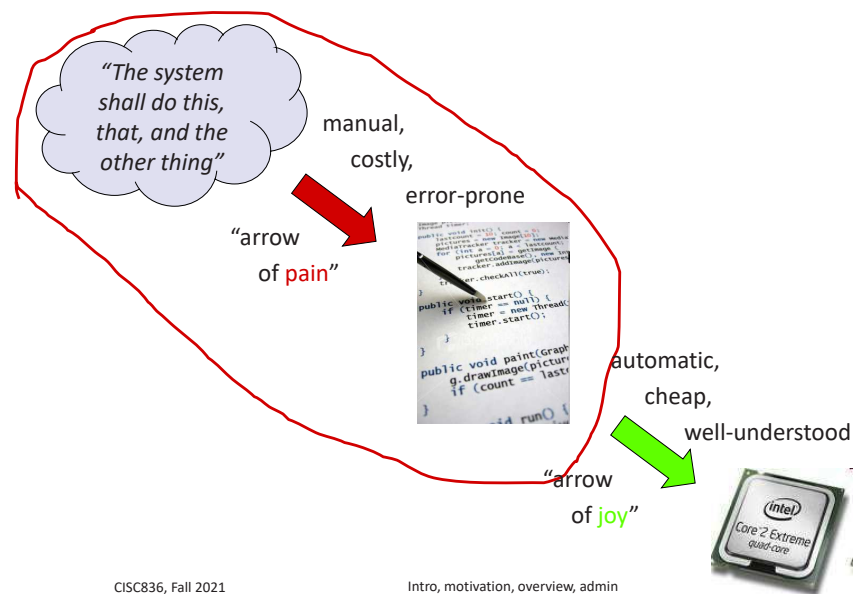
"The system shall do this, that, and the other thing"

manual, costly, error-prone

"arrow of pain"

public void start() {
if (timer == null) {
timer = new Thread(
timer.start();
}

public void paint(Graph
g.drawImage(pictur
if (count == last

automatic, cheap, well-understood

"arrow of joy"

intel
Core 2 Extreme
quad-core

CISC836, Fall 2021

Intro, motivation, overview, admin